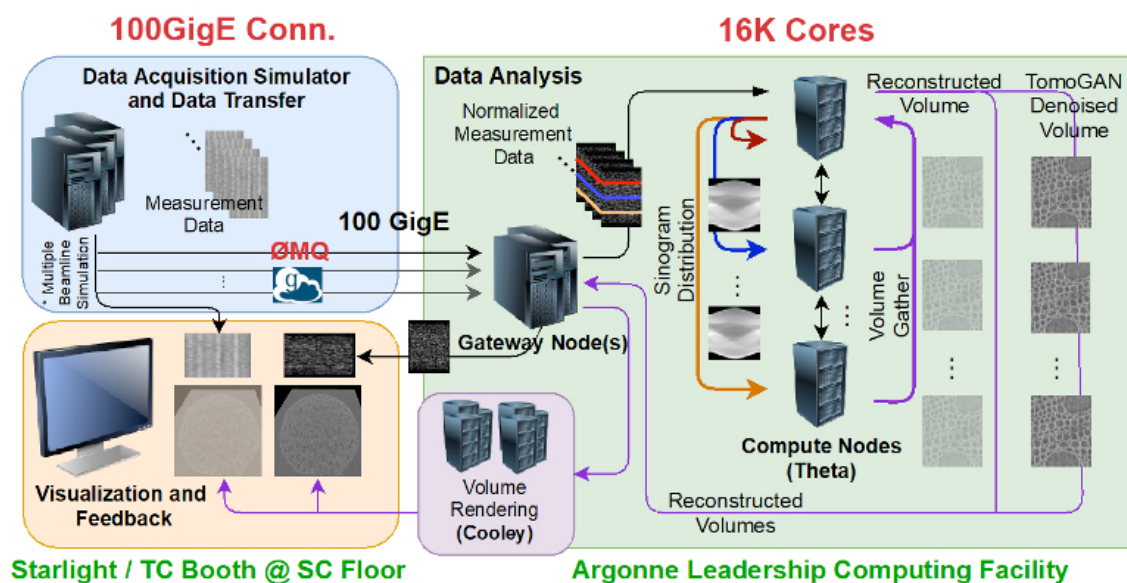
100GigE Conn.

16K Cores

Data Acquisition Simulator and Data Transfer

Measurement Data

Multiple Beamline Simulation

100 GigE

ØMQ

Data Analysis

Normalized Measurement Data

Gateway Node(s)

Sinogram Distribution

Reconstructed Volume

TomoGAN Denoised Volume

Volume Gather

Compute Nodes (Theta)

Volume Rendering (Cooley)

Reconstructed Volumes

Visualization and Feedback

Starlight / TC Booth @ SC Floor

Argonne Leadership Computing Facility